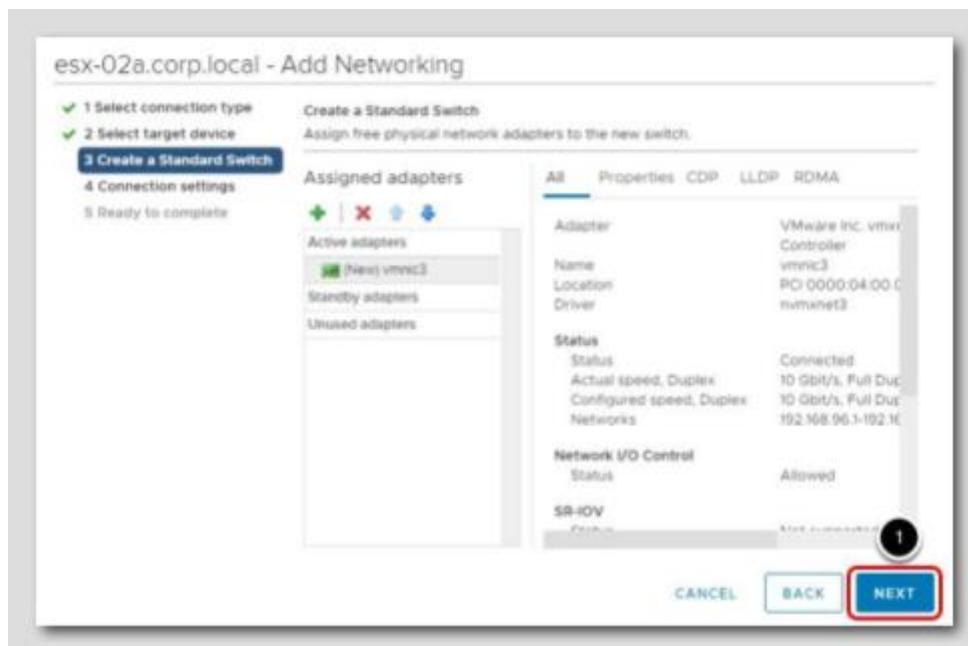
esx-02a.corp.local - Add Networking

1 Select connection type
2 Select target device
3 Create a Standard Switch
4 Connection settings
5 Ready to complete

Create a Standard Switch
Assign free physical network adapters to the new switch.

Assigned adapters

Active adapters
(New) vmnic3
Standby adapters
Unused adapters

All Properties CDP LLDP RDMA

| | |
|---|---|
| Adapter | VMware Inc. vmx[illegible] Controller |
| Name | vmnic3 |
| Location | PCI 0000:04:00.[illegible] |
| Driver | nvmxnet3 |

Status

| | |
|---|---|
| Status | Connected |
| Actual speed, Duplex | 10 Gbit/s, Full Dup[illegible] |
| Configured speed, Duplex | 10 Gbit/s, Full Dup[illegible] |
| Networks | 192.168.96.1-192.1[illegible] |

Network I/O Control

| | |
|---|---|
| Status | Allowed |

SR-IOV
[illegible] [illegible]

1

CANCEL BACK NEXT